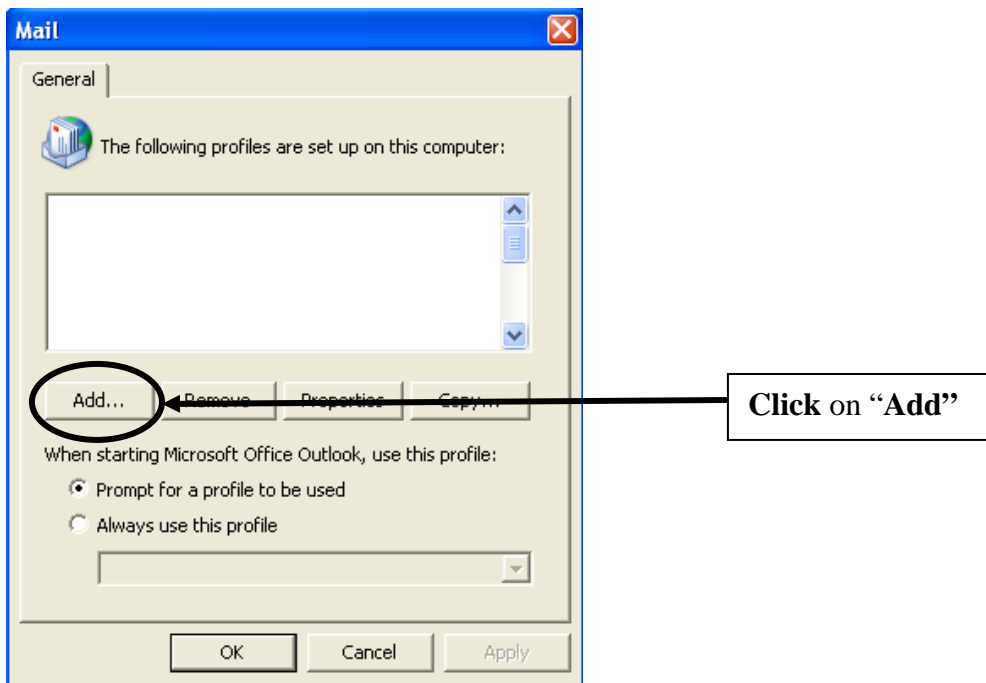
Mail

General

The following profiles are set up on this computer:

Add... Remove Properties Copy...

Click on "Add"

When starting Microsoft Office Outlook, use this profile:

Prompt for a profile to be used

Always use this profile

OK Cancel Apply